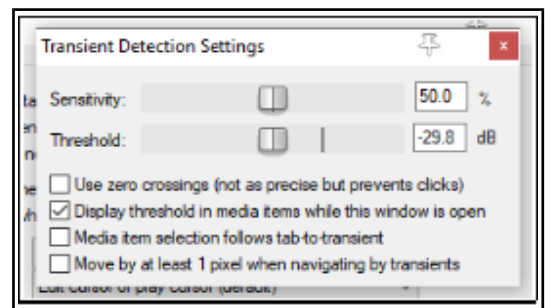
Transient Detection Settings

x

Sensitivity: 50.0 %

Threshold: -29.8 dB

Use zero crossings (not as precise but prevents clicks)

Display threshold in media items while this window is open

Media item selection follows tab-to-transient

Move by at least 1 pixel when navigating by transients

Edit cursor or play cursor (default)